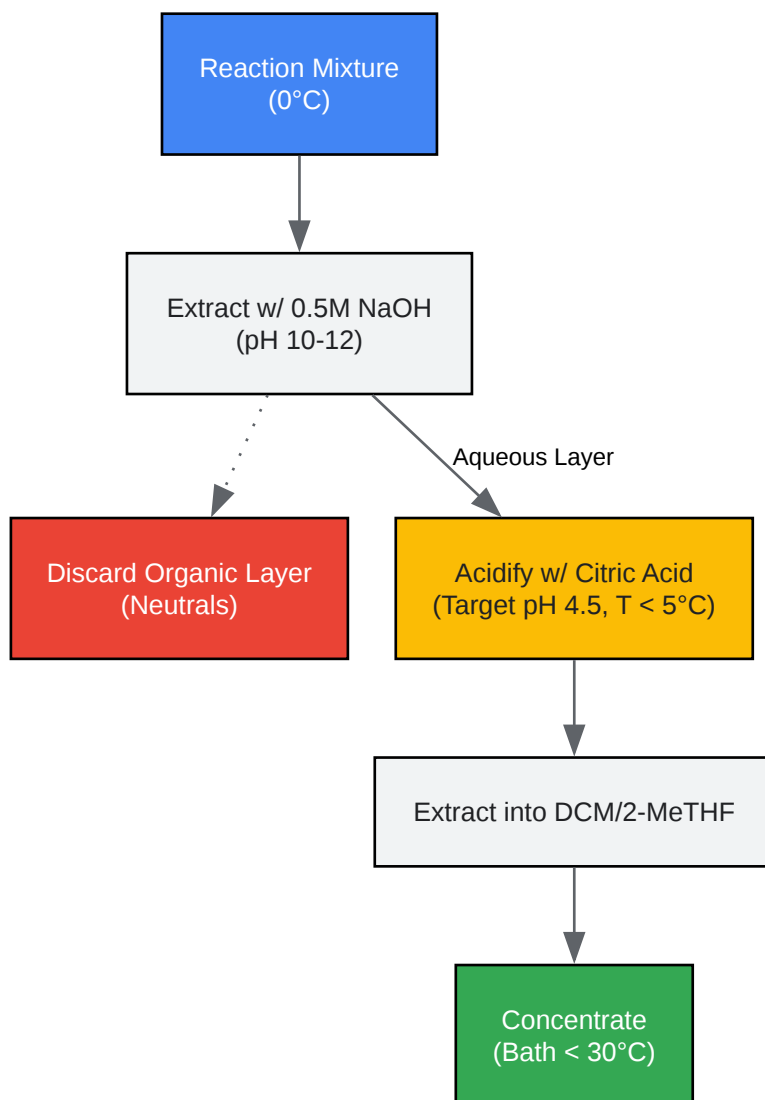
Reaction Mixture
(0°C)

Extract w/ 0.5M NaOH
(pH 10-12)

Aqueous Layer

Discard Organic Layer
(Neutrals)

Acidify w/ Citric Acid
(Target pH 4.5, T < 5°C)

Extract into DCM/2-MeTHF

Concentrate
(Bath < 30°C)